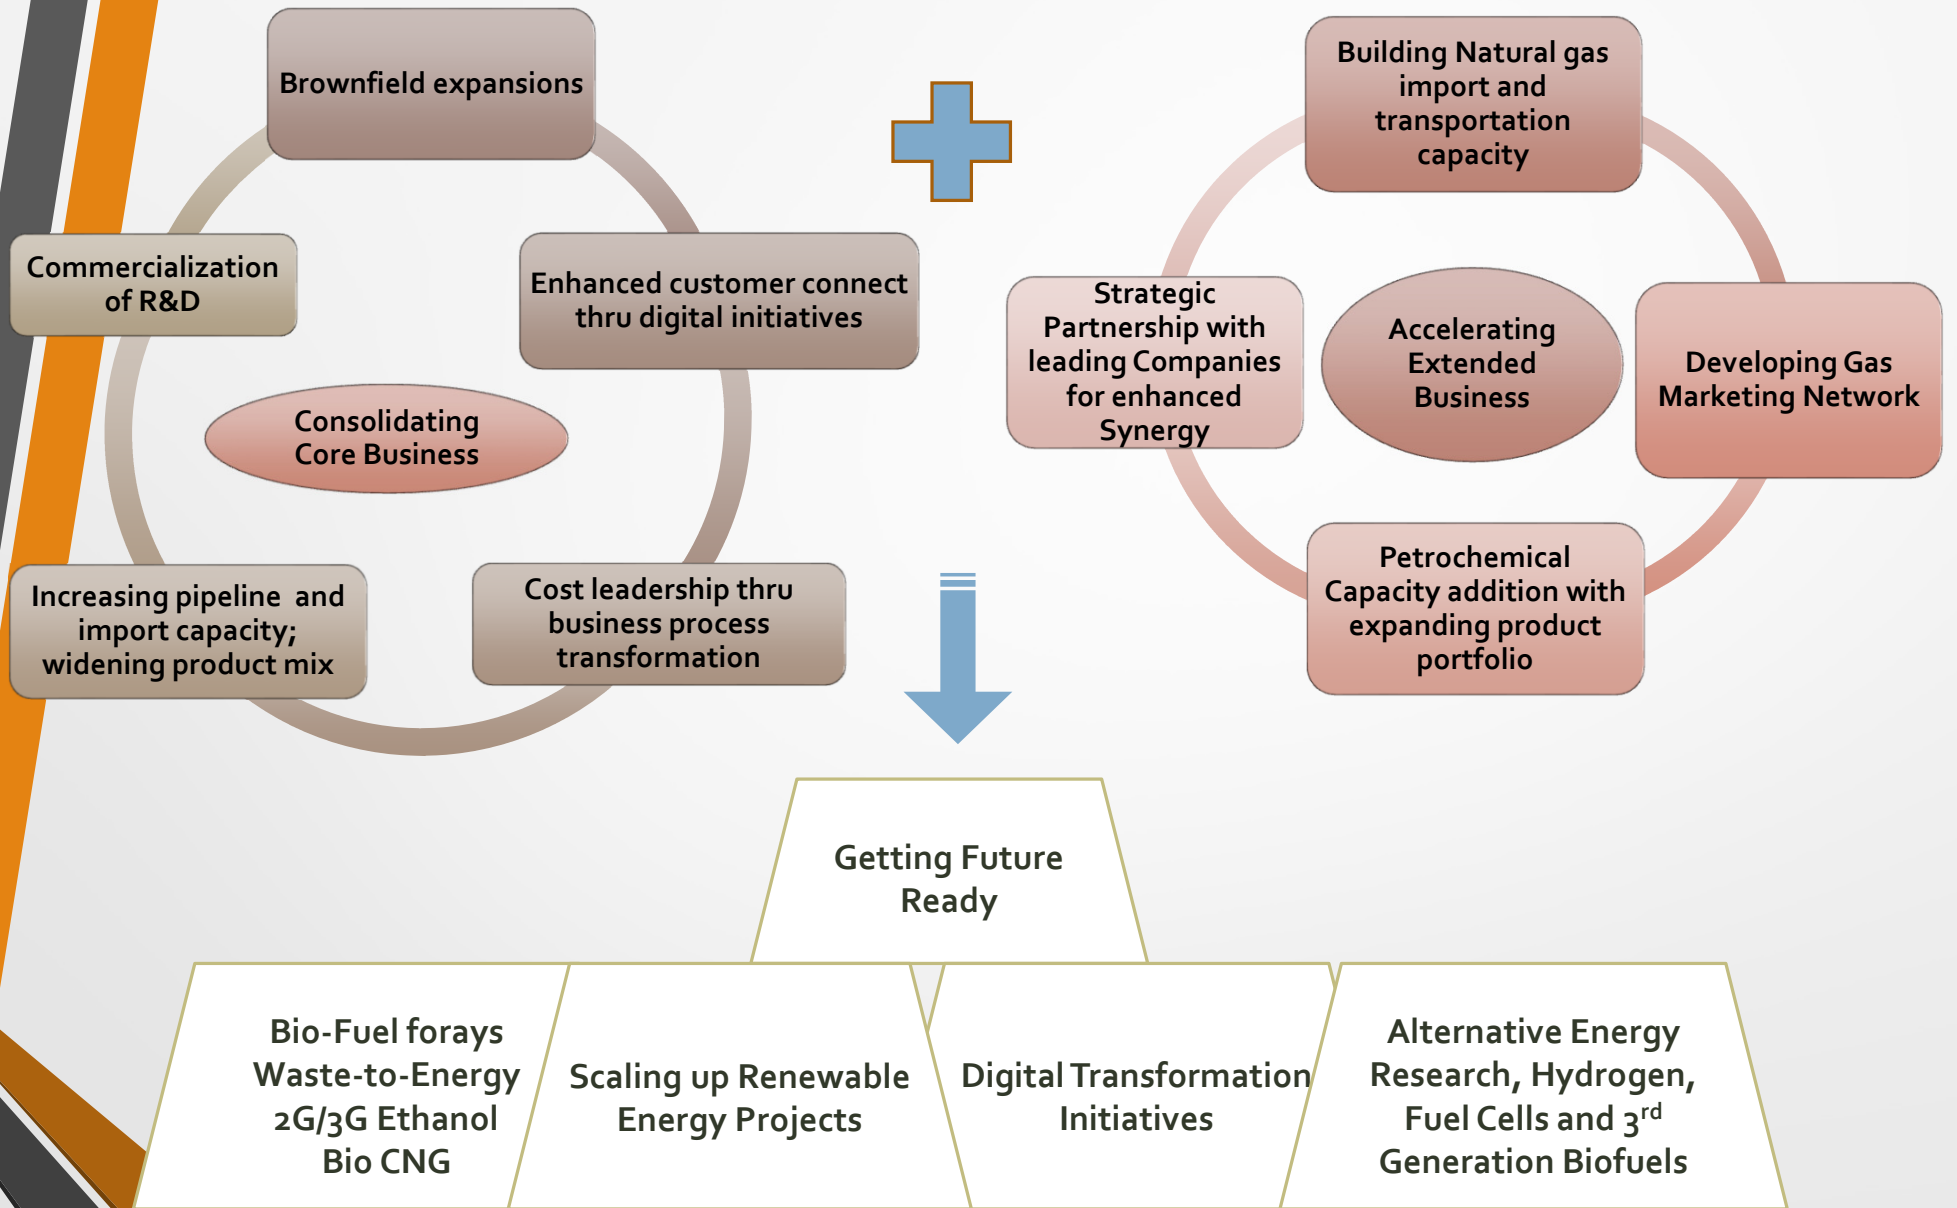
Brownfield expansions

Commercialization of R&D

Enhanced customer connect thru digital initiatives

Consolidating Core Business

Increasing pipeline and import capacity; widening product mix

Cost leadership thru business process transformation

Building Natural gas import and transportation capacity

Strategic Partnership with leading Companies for enhanced Synergy

Accelerating Extended Business

Developing Gas Marketing Network

Petrochemical Capacity addition with expanding product portfolio

Getting Future Ready

Bio-Fuel forays Waste-to-Energy 2G/3G Ethanol Bio CNG

Scaling up Renewable Energy Projects

Digital Transformation Initiatives

Alternative Energy Research, Hydrogen, Fuel Cells and 3$^{rd}$ Generation Biofuels